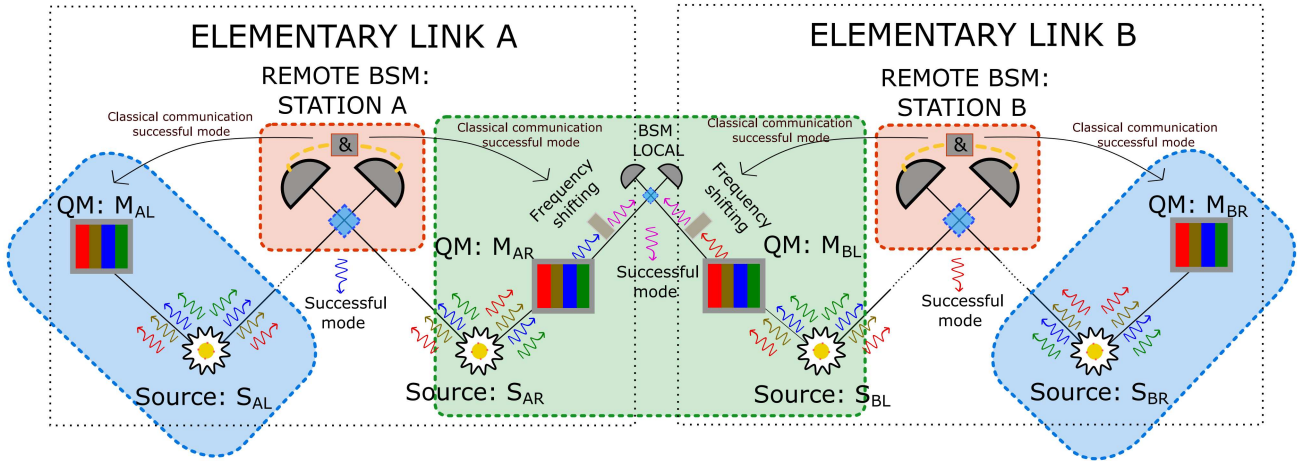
ELEMENTARY LINK A

ELEMENTARY LINK B

REMOTE BSM: STATION A

REMOTE BSM: STATION B

Classical communication successful mode

&

Classical communication successful mode

BSM LOCAL

Classical communication successful mode

&

Classical communication successful mode

Frequency shifting

Frequency shifting

QM: $M_{AL}$

QM: $M_{AR}$

QM: $M_{BL}$

QM: $M_{BR}$

Successful mode

Successful mode

Successful mode

Source: $S_{AL}$

Source: $S_{AR}$

Source: $S_{BL}$

Source: $S_{BR}$